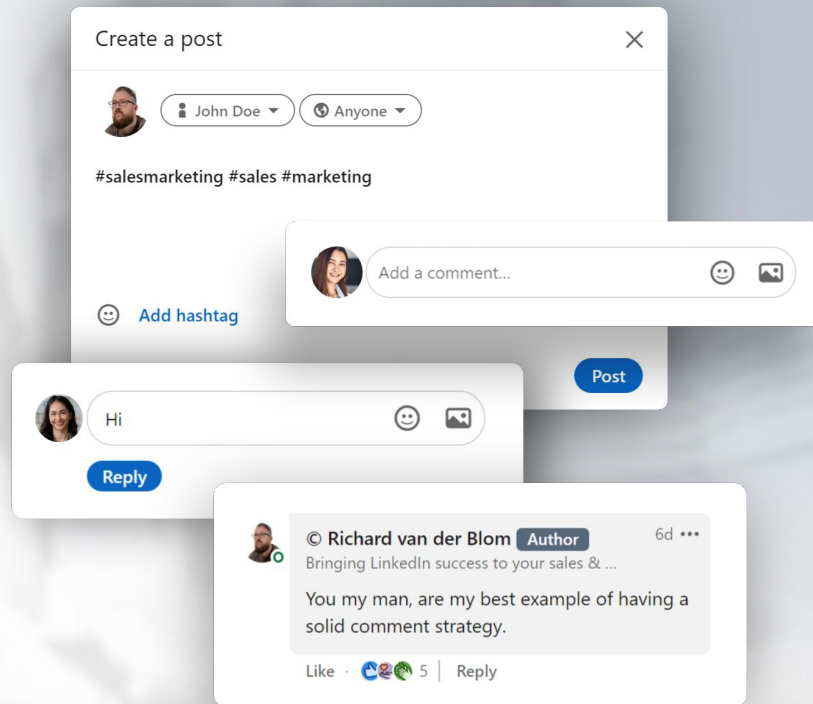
Create a post

John Doe

Anyone

#salesmarketing #sales #marketing

Add a comment...

Add hashtag

Post

Hi

Reply

© Richard van der Blom Author 6d •••

Bringing LinkedIn success to your sales & ...

You my man, are my best example of having a solid comment strategy.

Like · 5 | Reply